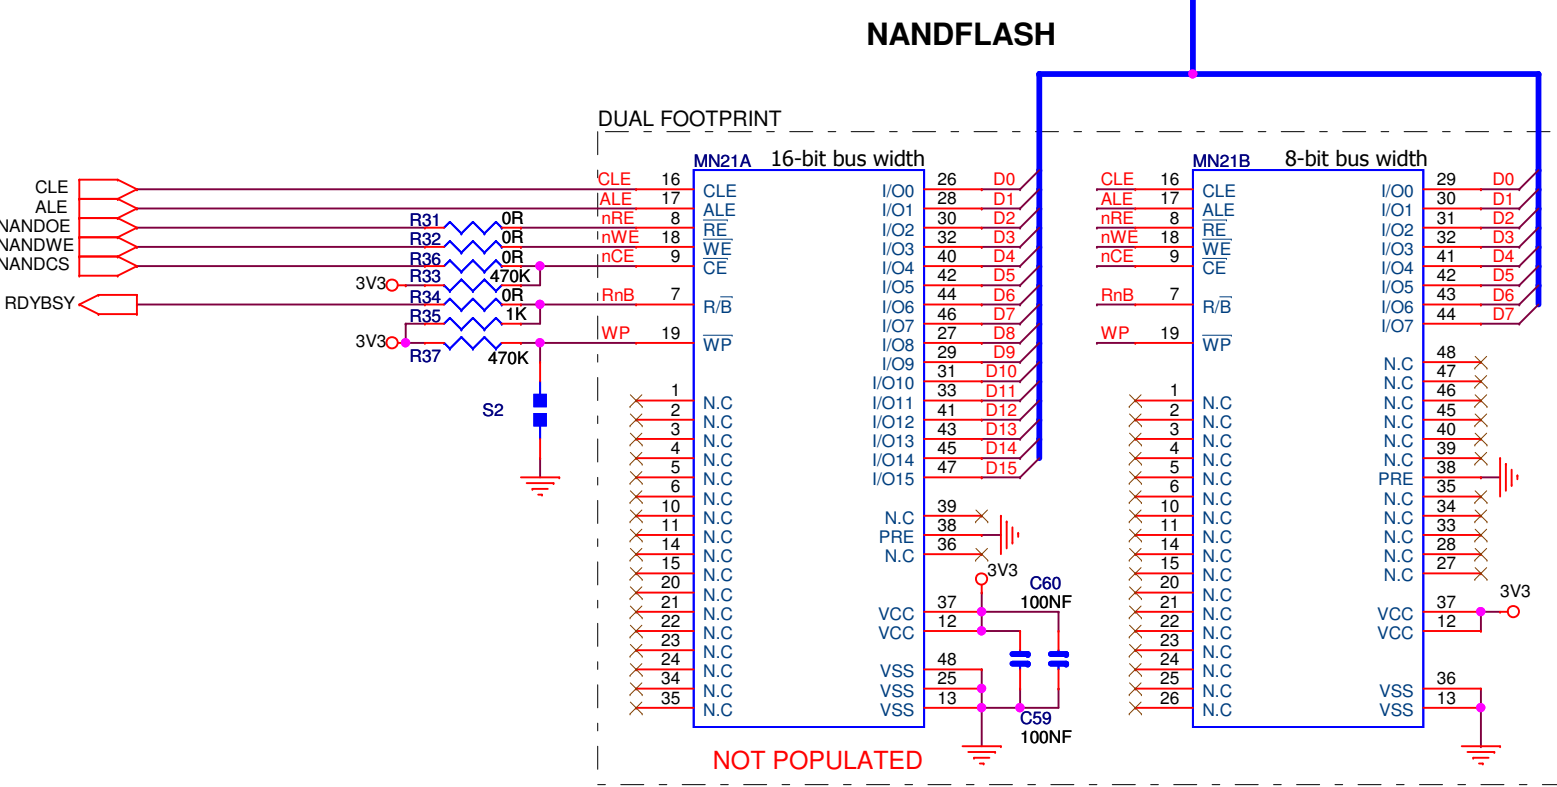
NANDFLASH

DUAL FOOTPRINT

CLE
ALE
NANDOE
NANDWE
NANDCS
RDYBSY

R31 0R
R32 0R
R36 0R
3V3 R33 470K
R34 0R
R35 1K
3V3
R37 470K
S2

MN21A 16-bit bus width

| Signal | Pin | Name | Name | Pin | Signal |
|---|---|---|---|---|---|
| CLE | 16 | CLE | I/O0 | 26 | D0 |
| ALE | 17 | ALE | I/O1 | 28 | D1 |
| nRE | 8 | $\overline{RE}$ | I/O2 | 30 | D2 |
| nWE | 18 | $\overline{WE}$ | I/O3 | 32 | D3 |
| nCE | 9 | $\overline{CE}$ | I/O4 | 40 | D4 |
| | | | I/O5 | 42 | D5 |
| RnB | 7 | R/$\overline{B}$ | I/O6 | 44 | D6 |
| | | | I/O7 | 46 | D7 |
| WP | 19 | $\overline{WP}$ | I/O8 | 27 | D8 |
| | | | I/O9 | 29 | D9 |
| | | | I/O10 | 31 | D10 |
| | 1 | N.C | I/O11 | 33 | D11 |
| | 2 | N.C | I/O12 | 41 | D12 |
| | 3 | N.C | I/O13 | 43 | D13 |
| | 4 | N.C | I/O14 | 45 | D14 |
| | 5 | N.C | I/O15 | 47 | D15 |
| | 6 | N.C | | | |
| | 10 | N.C | N.C | 39 | |
| | 11 | N.C | PRE | 38 | |
| | 14 | N.C | N.C | 36 | |
| | 15 | N.C | | | |
| | 20 | N.C | | | |
| | 21 | N.C | VCC | 37 | |
| | 22 | N.C | VCC | 12 | |
| | 23 | N.C | | | |
| | 24 | N.C | VSS | 48 | |
| | 34 | N.C | VSS | 25 | |
| | 35 | N.C | VSS | 13 | |

3V3
C60 100NF
C59 100NF

NOT POPULATED

MN21B 8-bit bus width

| Signal | Pin | Name | Name | Pin | Signal |
|---|---|---|---|---|---|
| CLE | 16 | CLE | I/O0 | 29 | D0 |
| ALE | 17 | ALE | I/O1 | 30 | D1 |
| nRE | 8 | $\overline{RE}$ | I/O2 | 31 | D2 |
| nWE | 18 | $\overline{WE}$ | I/O3 | 32 | D3 |
| nCE | 9 | $\overline{CE}$ | I/O4 | 41 | D4 |
| | | | I/O5 | 42 | D5 |
| RnB | 7 | R/$\overline{B}$ | I/O6 | 43 | D6 |
| | | | I/O7 | 44 | D7 |
| WP | 19 | $\overline{WP}$ | N.C | 48 | |
| | | | N.C | 47 | |
| | 1 | | N.C | 46 | |
| | 2 | N.C | N.C | 45 | |
| | 3 | N.C | N.C | 40 | |
| | 4 | N.C | N.C | 39 | |
| | 5 | N.C | PRE | 38 | |
| | 6 | N.C | N.C | 35 | |
| | 10 | N.C | N.C | 34 | |
| | 11 | N.C | N.C | 33 | |
| | 14 | N.C | N.C | 28 | |
| | 15 | N.C | N.C | 27 | |
| | 20 | N.C | | | |
| | 21 | N.C | VCC | 37 | |
| | 22 | N.C | VCC | 12 | |
| | 23 | N.C | | | |
| | 24 | N.C | | | |
| | 25 | N.C | VSS | 36 | |
| | 26 | N.C | VSS | 13 | |

3V3